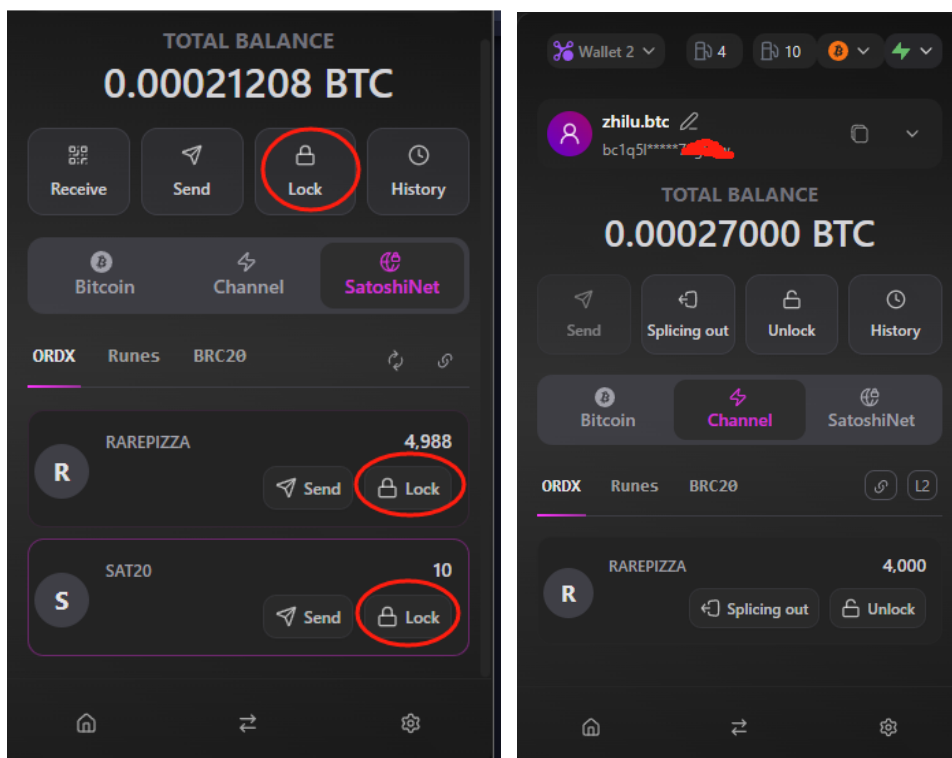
TOTAL BALANCE
0.00021208 BTC

Receive
Send
Lock
History

Bitcoin
Channel
SatoshiNet

ORDX
Runes
BRC20

R
RAREPIZZA
4,988
Send
Lock

S
SAT20
10
Send
Lock

Wallet 2
4
10

zhilu.btc
bc1q5l*****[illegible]

TOTAL BALANCE
0.00027000 BTC

Send
Splicing out
Unlock
History

Bitcoin
Channel
SatoshiNet

ORDX
Runes
BRC20
L2

R
RAREPIZZA
4,000
Splicing out
Unlock